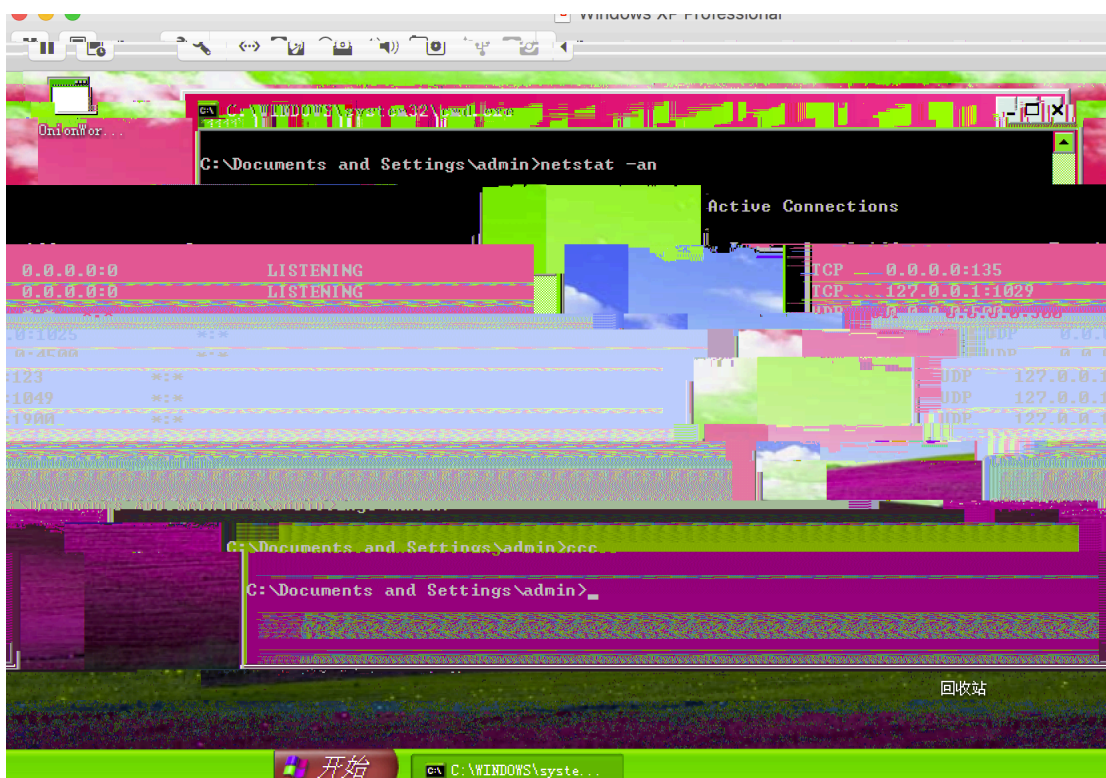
Windows XP Professional

OnionWor...

C:\WINDOWS\system32\cmd.exe

C:\Documents and Settings\admin>netstat -an

Active Connections

0.0.0.0:0 LISTENING
TCP 0.0.0.0:135
0.0.0.0:0 LISTENING
TCP 127.0.0.1:1029
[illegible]
.0:1025 *:*
UDP 0.0.
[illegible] *:*
UDP 0.0.0.
:123 *:*
UDP 127.0.0.1
:1049 *:*
UDP 127.0.0.1
:1900 *:*
UDP 127.0.0.1

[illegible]

C:\Documents and Settings\admin>ccc..

C:\Documents and Settings\admin>_

回收站

开始

C:\WINDOWS\syste...